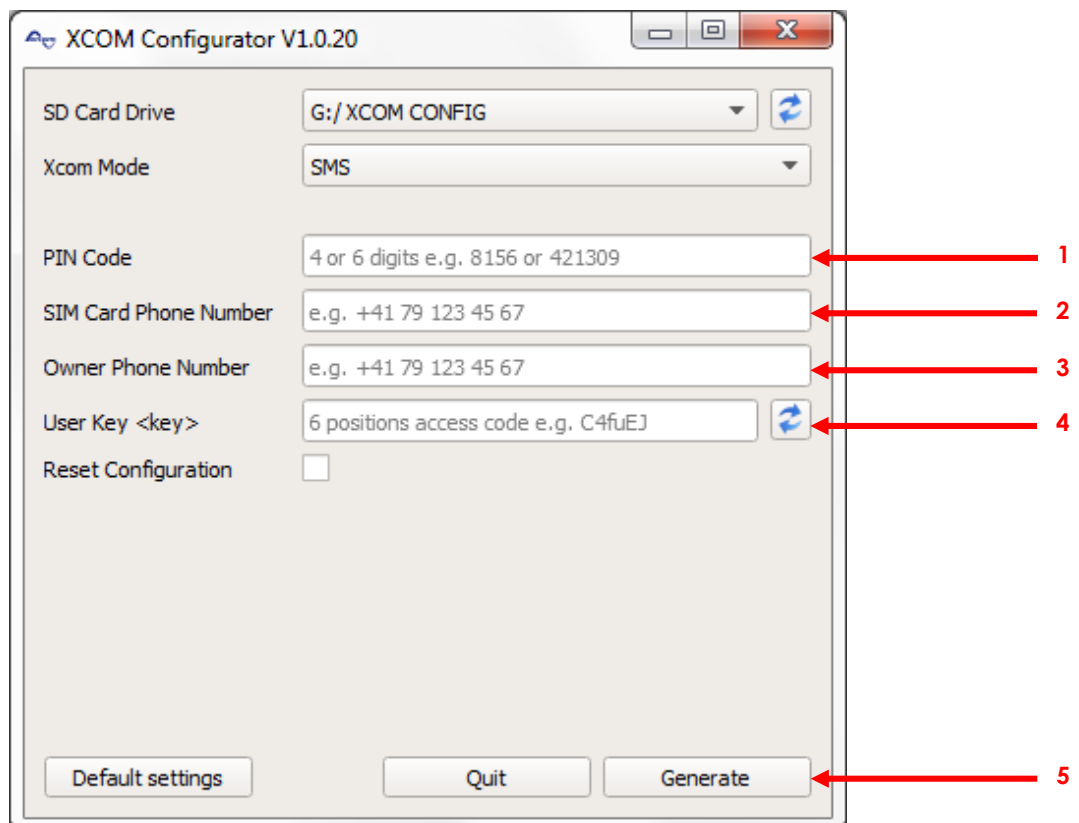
XCOM Configurator V1.0.20

SD Card Drive
G:/ XCOM CONFIG

Xcom Mode
SMS

PIN Code
4 or 6 digits e.g. 8156 or 421309
1

SIM Card Phone Number
e.g. +41 79 123 45 67
2

Owner Phone Number
e.g. +41 79 123 45 67
3

User Key <key>
6 positions access code e.g. C4fuEJ
4

Reset Configuration

Default settings
Quit
Generate
5